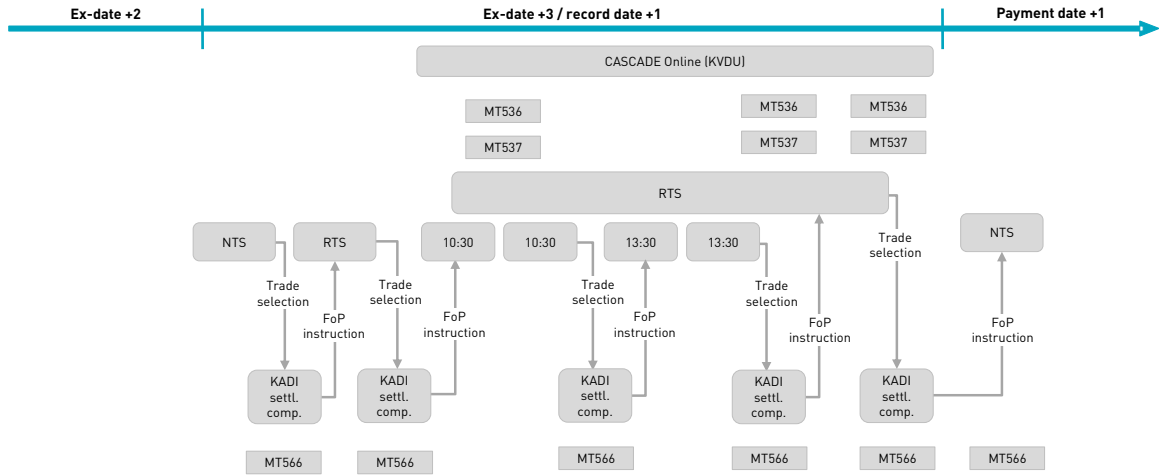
Ex-date +2

Ex-date +3 / record date +1

Payment date +1

CASCADE Online (KVDU)

MT536

MT537

MT536

MT537

MT536

MT537

RTS

NTS

RTS

10:30

10:30

13:30

13:30

NTS

Trade selection

FoP instruction

Trade selection

FoP instruction

Trade selection

FoP instruction

Trade selection

FoP instruction

Trade selection

FoP instruction

KADI settl. comp.

KADI settl. comp.

KADI settl. comp.

KADI settl. comp.

KADI settl. comp.

MT566

MT566

MT566

MT566

MT566

MT566